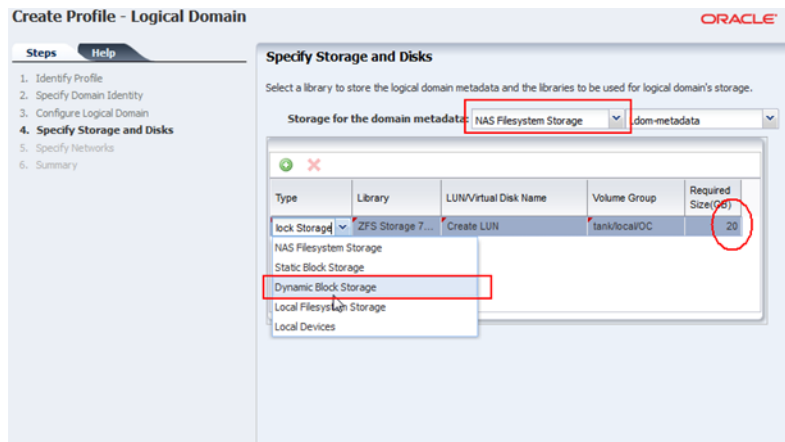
Create Profile - Logical Domain

ORACLE

Steps Help

1. Identify Profile
2. Specify Domain Identity
3. Configure Logical Domain
4. Specify Storage and Disks
5. Specify Networks
6. Summary

Specify Storage and Disks

Select a library to store the logical domain metadata and the libraries to be used for logical domain's storage.

Storage for the domain metadata: NAS Filesystem Storage .dom-metadata

| Type | Library | LUN/Virtual Disk Name | Volume Group | Required Size(GB) |
|---|---|---|---|---|
| lock Storage | ZFS Storage 7... | Create LUN | tank/local/OC | 20 |

NAS Filesystem Storage
Static Block Storage
Dynamic Block Storage
Local Filesystem Storage
Local Devices